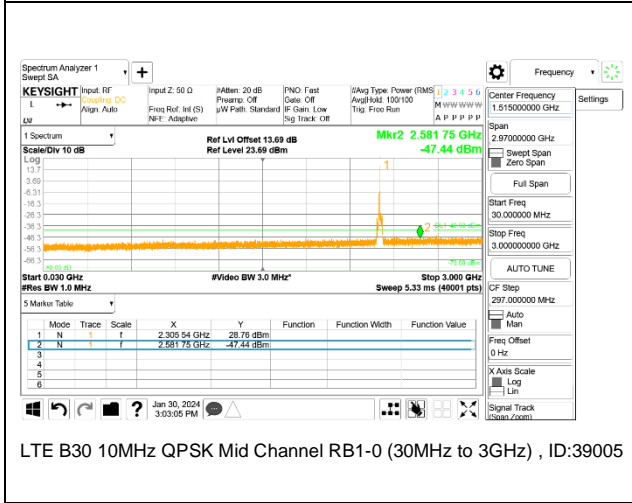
Spectrum Analyzer 1
Swept SA

KEYSIGHT Input: RF
Coupling: DC
Align: Auto

Input Z: 50 Ω
Freq Ref: Int (S)
NFE: Adaptive

#Atten: 20 dB
Preamp: Off
µW Path: Standard

PNO: Fast
Gate: Off
IF Gain: Low
Sig Track: Off

#Avg Type: Power (RMS)
Avg|Hold: 100/100
Trig: Free Run

1 2 3 4 5 6
M WWWWW
A P P P P P

Frequency

Center Frequency
1.515000000 GHz

Settings

1 Spectrum

Scale/Div 10 dB

Ref Lvl Offset 13.69 dB
Ref Level 23.69 dBm

Mkr2 2.581 75 GHz
-47.44 dBm

Log
13.7
3.69
-6.31
-16.3
-26.3
-36.3
-46.3
-56.3
-66.3

1
2

Start 0.030 GHz
#Res BW 1.0 MHz

#Video BW 3.0 MHz*

Stop 3.000 GHz
Sweep 5.33 ms (40001 pts)

Span
2.97000000 GHz

Swept Span
Zero Span

Full Span

Start Freq
30.000000 MHz

Stop Freq
3.000000000 GHz

AUTO TUNE

CF Step
297.000000 MHz

Auto
Man

Freq Offset
0 Hz

X Axis Scale
Log
Lin

Signal Track
(Span Zoom)

5 Marker Table

| | Mode | Trace | Scale | X | Y | Function | Function Width | Function Value |
|---|---|---|---|---|---|---|---|---|
| 1 | N | 1 | f | 2.305 54 GHz | 28.76 dBm | | | |
| 2 | N | 1 | f | 2.581 75 GHz | -47.44 dBm | | | |
| 3 | | | | | | | | |
| 4 | | | | | | | | |
| 5 | | | | | | | | |
| 6 | | | | | | | | |

Jan 30, 2024
3:03:05 PM

LTE B30 10MHz QPSK Mid Channel RB1-0 (30MHz to 3GHz) , ID:39005